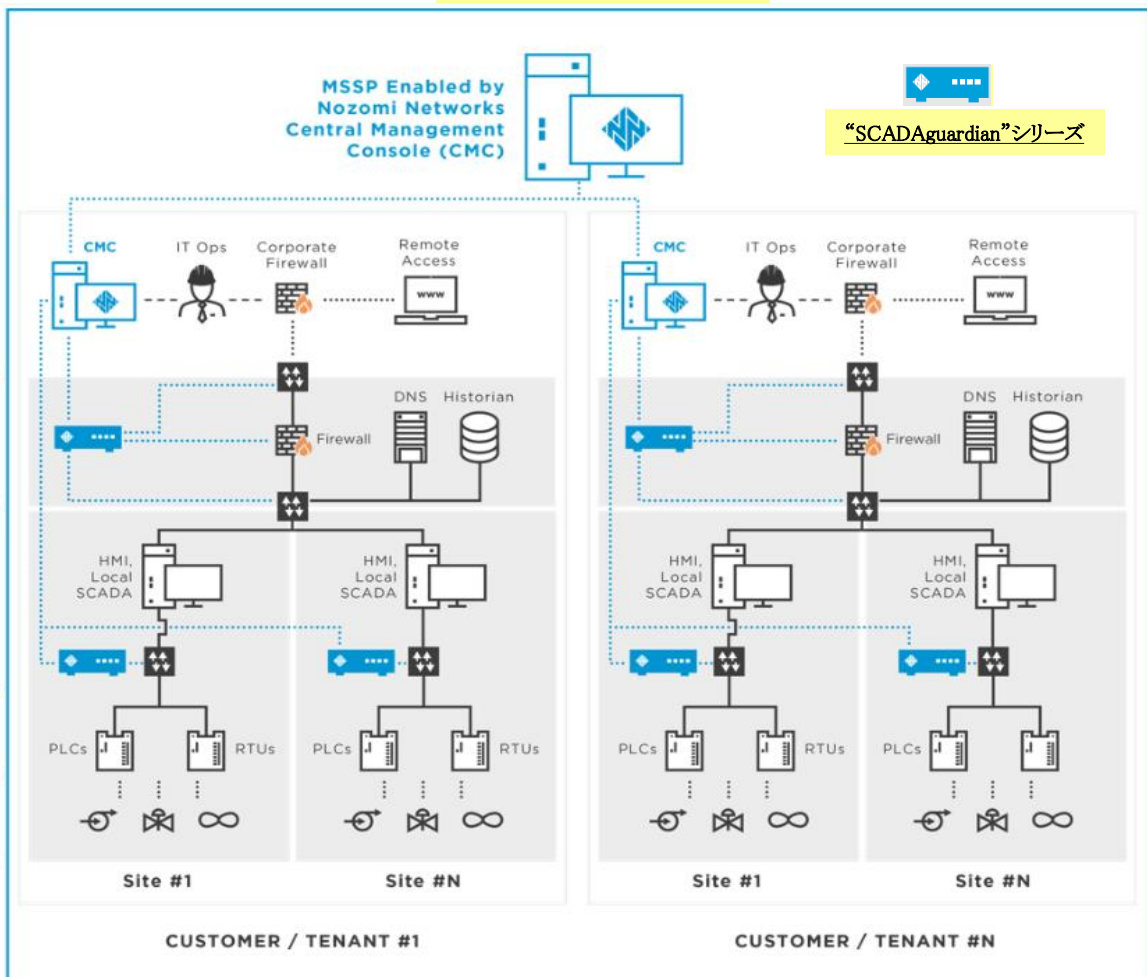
MSSP Enabled by Nozomi Networks Central Management Console (CMC)

"SCADAguardian"シリーズ

CMC
IT Ops
Corporate Firewall
Remote Access
www

DNS
Historian
Firewall

HMI, Local SCADA
HMI, Local SCADA

PLCs
RTUs
PLCs
RTUs

Site #1
Site #N

CUSTOMER / TENANT #1

CMC
IT Ops
Corporate Firewall
Remote Access
www

DNS
Historian
Firewall

HMI, Local SCADA
HMI, Local SCADA

PLCs
RTUs
PLCs

Site #1
Site #N

CUSTOMER / TENANT #N